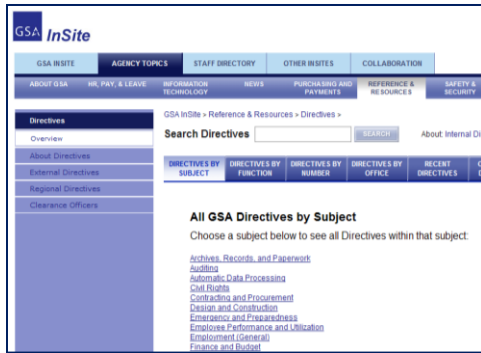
GSA InSite

GSA INSITE | AGENCY TOPICS | STAFF DIRECTORY | OTHER INSITES | COLLABORATION

ABOUT GSA | HR, PAY, & LEAVE | INFORMATION TECHNOLOGY | NEWS | PURCHASING AND PAYMENTS | REFERENCE & RESOURCES | SAFETY & SECURITY

Directives
Overview
About Directives
External Directives
Regional Directives
Clearance Officers

GSA InSite > Reference & Resources > Directives >

Search Directives
SEARCH
About: Internal Di

DIRECTIVES BY SUBJECT | DIRECTIVES BY FUNCTION | DIRECTIVES BY NUMBER | DIRECTIVES BY OFFICE | RECENT DIRECTIVES

All GSA Directives by Subject

Choose a subject below to see all Directives within that subject:

Archives, Records, and Paperwork
Auditing
Automatic Data Processing
Civil Rights
Contracting and Procurement
Design and Construction
Emergency and Preparedness
Employee Performance and Utilization
Employment (General)
Finance and Budget